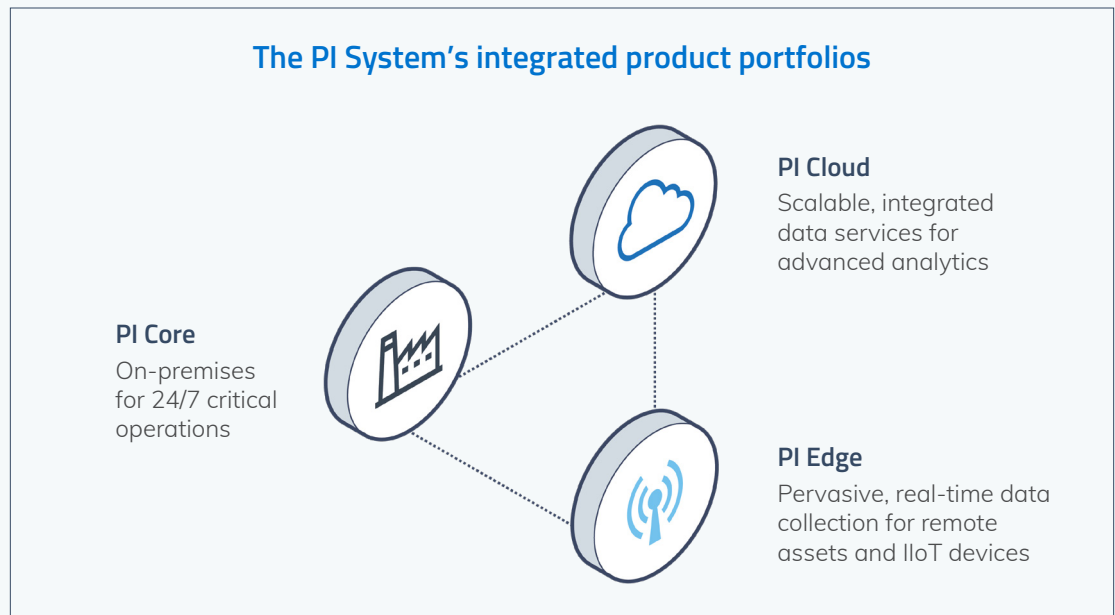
The PI System's integrated product portfolios

PI Cloud
Scalable, integrated data services for advanced analytics

PI Core
On-premises for 24/7 critical operations

PI Edge
Pervasive, real-time data collection for remote assets and IIoT devices